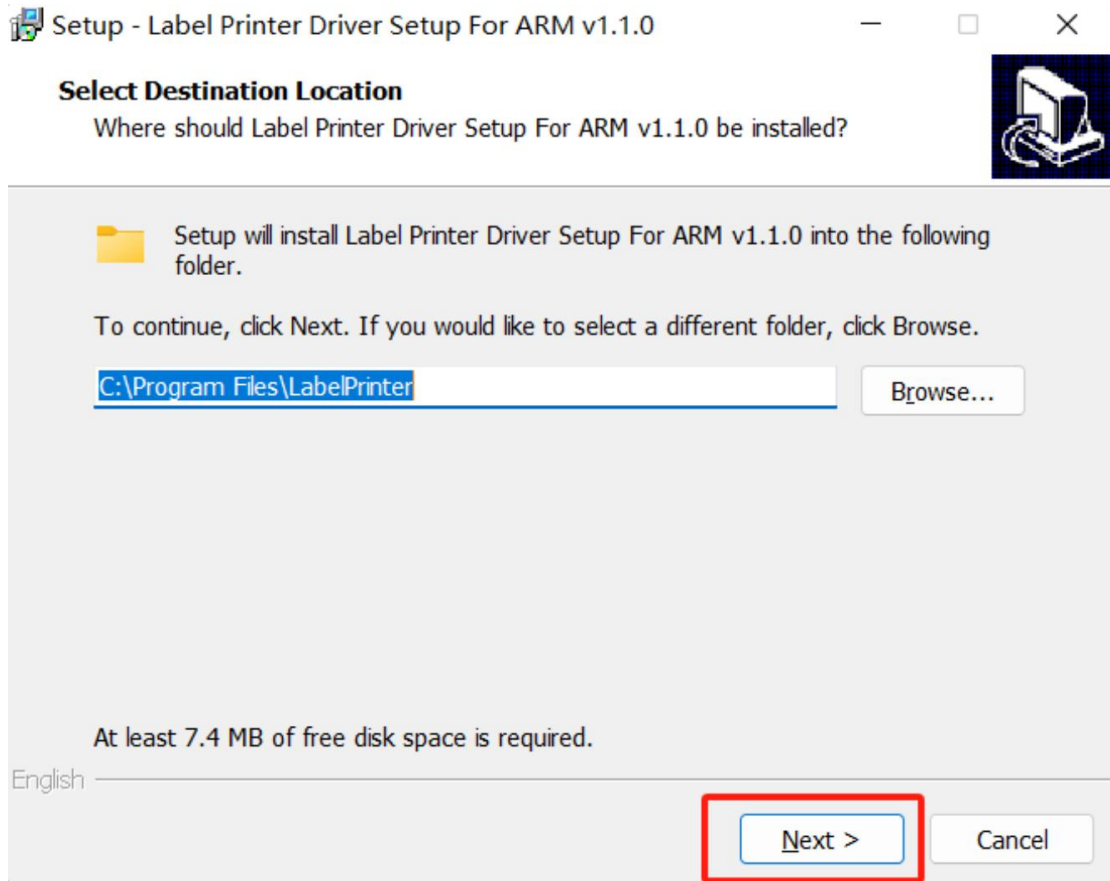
Setup - Label Printer Driver Setup For ARM v1.1.0

Select Destination Location
Where should Label Printer Driver Setup For ARM v1.1.0 be installed?

Setup will install Label Printer Driver Setup For ARM v1.1.0 into the following folder.

To continue, click Next. If you would like to select a different folder, click Browse.

C:\Program Files\LabelPrinter

Browse...

At least 7.4 MB of free disk space is required.

English

Next >

Cancel